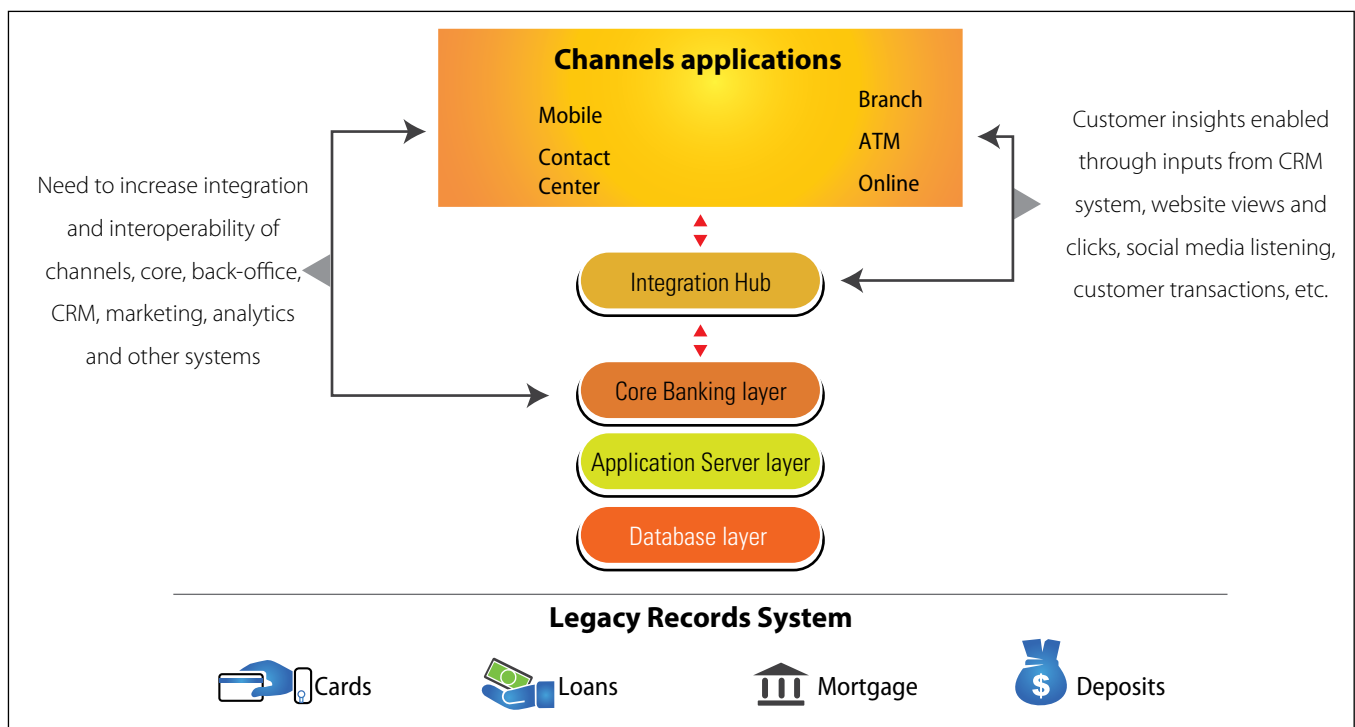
Channels applications

Mobile

Contact Center

Branch

ATM

Online

Need to increase integration and interoperability of channels, core, back-office, CRM, marketing, analytics and other systems

Customer insights enabled through inputs from CRM system, website views and clicks, social media listening, customer transactions, etc.

Integration Hub

Core Banking layer

Application Server layer

Database layer

Legacy Records System

Cards

Loans

Mortgage

$

Deposits